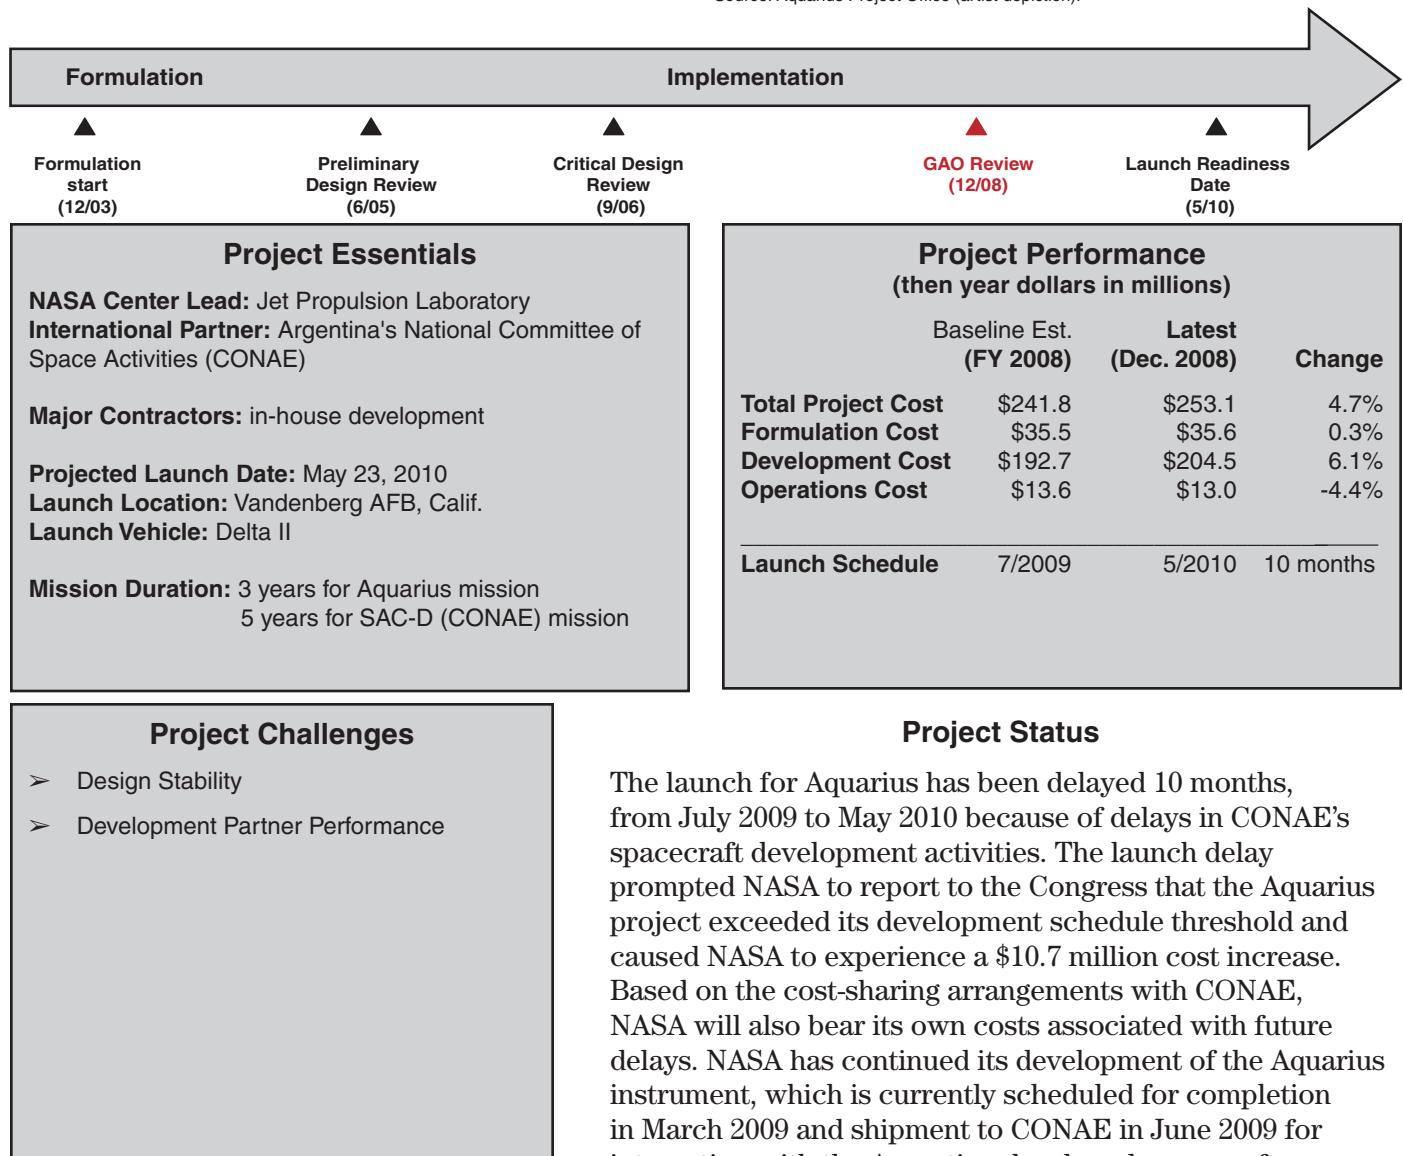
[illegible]

Formulation

Implementation

Formulation start (12/03)

Preliminary Design Review (6/05)

Critical Design Review (9/06)

GAO Review (12/08)

Launch Readiness Date (5/10)

Project Essentials

**NASA Center Lead:** Jet Propulsion Laboratory
**International Partner:** Argentina's National Committee of Space Activities (CONAE)

**Major Contractors:** in-house development

**Projected Launch Date:** May 23, 2010
**Launch Location:** Vandenberg AFB, Calif.
**Launch Vehicle:** Delta II

**Mission Duration:** 3 years for Aquarius mission
5 years for SAC-D (CONAE) mission

Project Performance
(then year dollars in millions)

| | Baseline Est. (FY 2008) | Latest (Dec. 2008) | Change |
|---|---|---|---|
| Total Project Cost | \$241.8 | \$253.1 | 4.7% |
| Formulation Cost | \$35.5 | \$35.6 | 0.3% |
| Development Cost | \$192.7 | \$204.5 | 6.1% |
| Operations Cost | \$13.6 | \$13.0 | -4.4% |
| Launch Schedule | 7/2009 | 5/2010 | 10 months |

Project Challenges

➢ Design Stability

➢ Development Partner Performance

Project Status

The launch for Aquarius has been delayed 10 months, from July 2009 to May 2010 because of delays in CONAE's spacecraft development activities. The launch delay prompted NASA to report to the Congress that the Aquarius project exceeded its development schedule threshold and caused NASA to experience a \$10.7 million cost increase. Based on the cost-sharing arrangements with CONAE, NASA will also bear its own costs associated with future delays. NASA has continued its development of the Aquarius instrument, which is currently scheduled for completion in March 2009 and shipment to CONAE in June 2009 for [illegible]